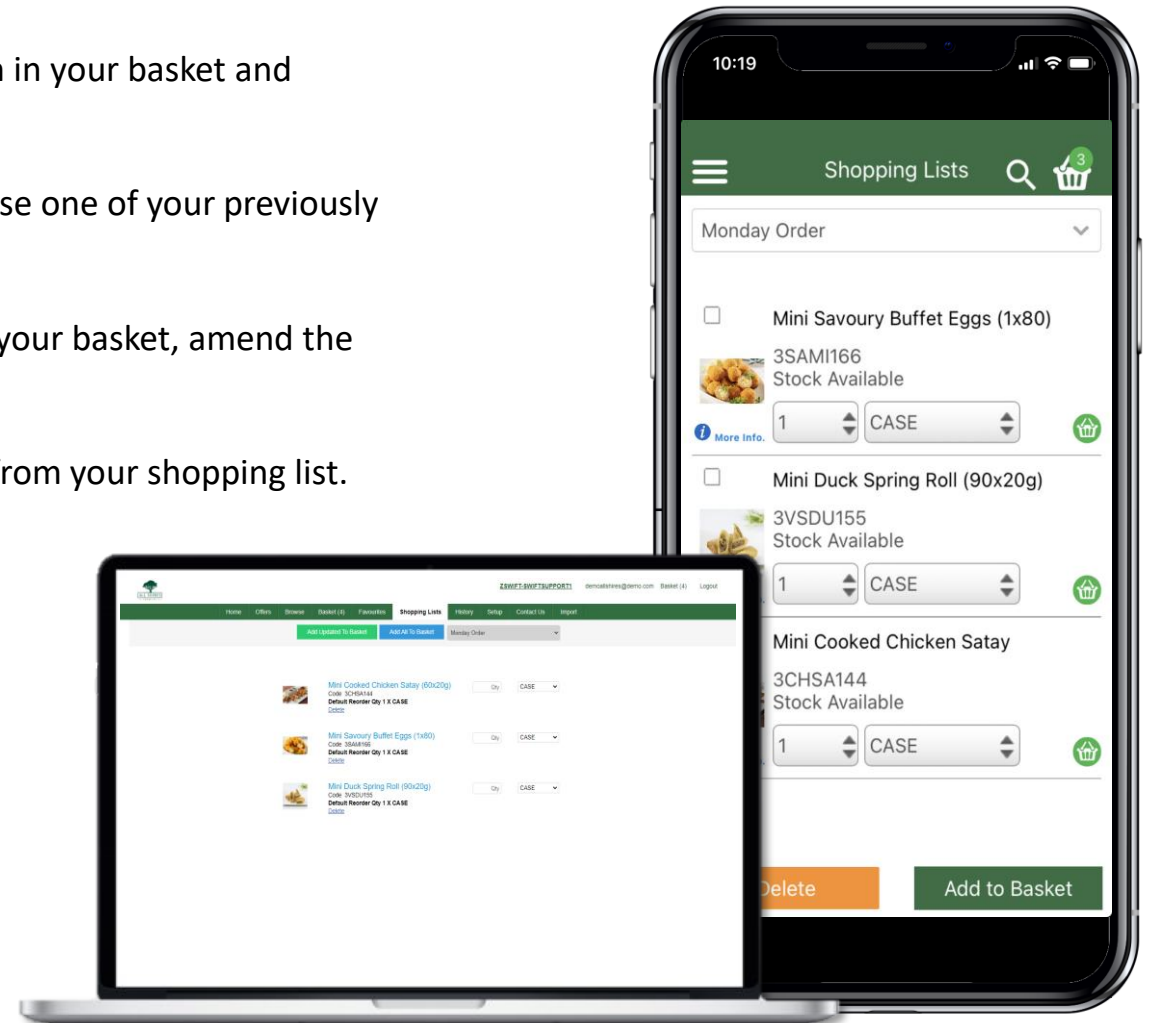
n in your basket and

se one of your previously

your basket, amend the

from your shopping list.

10:19

Shopping Lists

3

Monday Order

Mini Savoury Buffet Eggs (1x80)

3SAMI166
Stock Available

More Info.

1

CASE

Mini Duck Spring Roll (90x20g)

3VSDU155
Stock Available

1

CASE

Mini Cooked Chicken Satay

3CHSA144
Stock Available

1

CASE

elete

Add to Basket

ZSWIFT-SWIFTSUPPORT1 democallshires@demo.com Basket (4) Logout

Home Offers Browse Basket (4) Favourites Shopping Lists History Setup Contact Us Import

Add Updated To Basket Add All To Basket Monday Order

Mini Cooked Chicken Satay (60x20g)
Code 3CHSA144
Default Reorder Qty 1 X CASE
Delete

Qty CASE

Mini Savoury Buffet Eggs (1x80)
Code 3SAMI166
Default Reorder Qty 1 X CASE
Delete

Qty CASE

Mini Duck Spring Roll (90x20g)
Code 3VSDU155
Default Reorder Qty 1 X CASE
Delete

Qty CASE